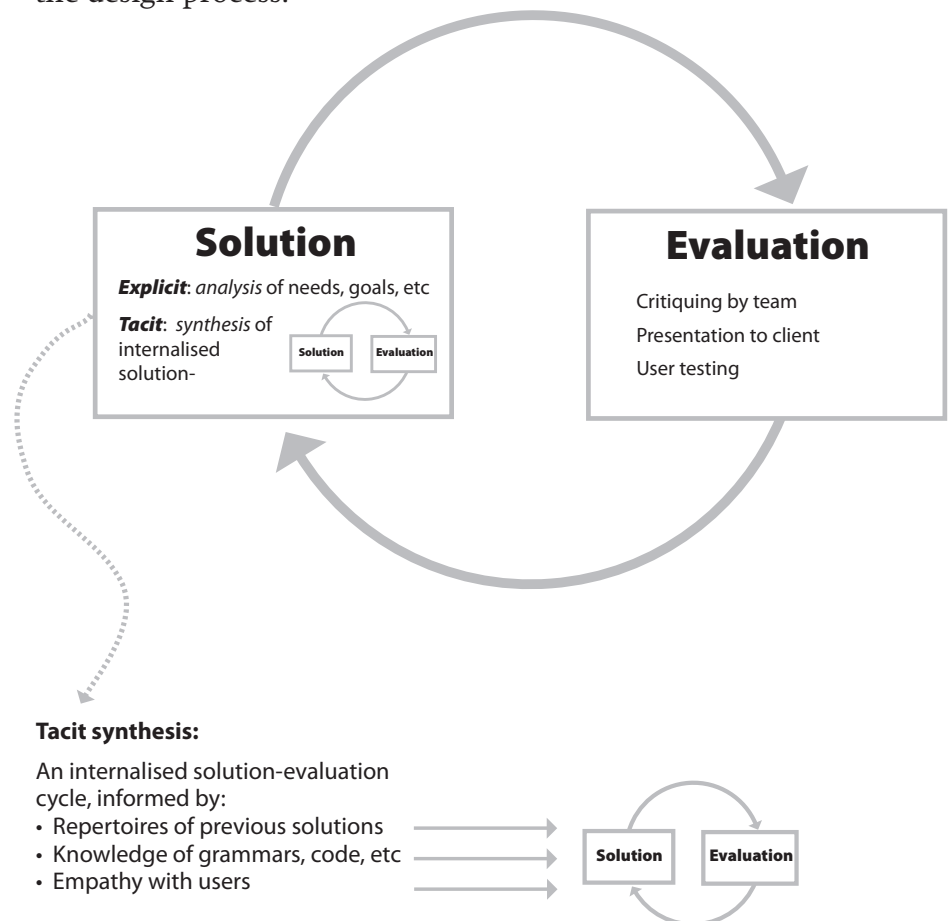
the design process.

Solution

***Explicit***: *analysis* of needs, goals, etc

***Tacit***: *synthesis* of internalised solution-

Solution

Evaluation

Evaluation

Critiquing by team

Presentation to client

User testing

**Tacit synthesis:**

An internalised solution-evaluation cycle, informed by:

• Repertoires of previous solutions
• Knowledge of grammars, code, etc
• Empathy with users

Solution

Evaluation